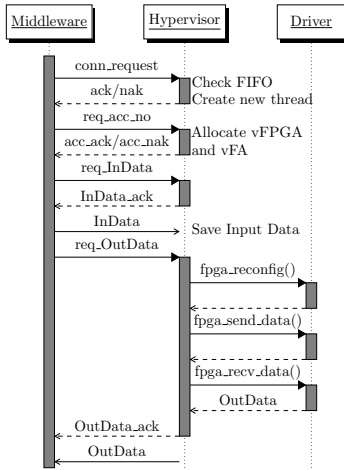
Middleware

Hypervisor

Driver

conn_request

Check FIFO
Create new thread

ack/nak

req_acc_no

Allocate vFPGA
and vFA

acc_ack/acc_nak

req_InData

InData_ack

InData

Save Input Data

req_OutData

fpga_reconfig()

fpga_send_data()

fpga_recv_data()

OutData

OutData_ack

OutData